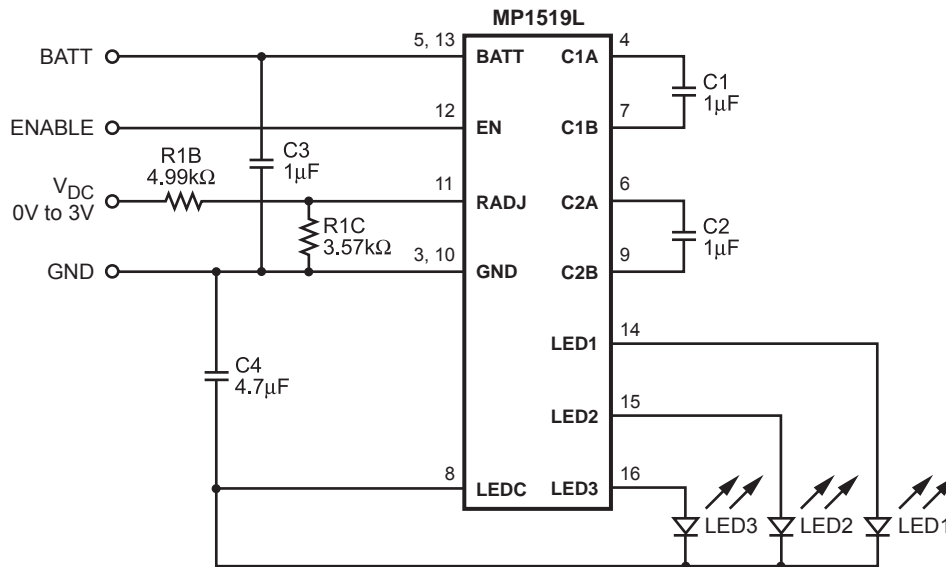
MP1519L

BATT
ENABLE
R1B
4.99kΩ
$V_{DC}$
0V to 3V
GND
C3
1μF
R1C
3.57kΩ
C4
4.7μF

5, 13
12
11
3, 10
8

BATT
EN
RADJ
GND
LEDC

C1A
C1B
C2A
C2B
LED1
LED2
LED3

4
7
6
9
14
15
16

C1
1μF
C2
1μF

LED3
LED2
LED1